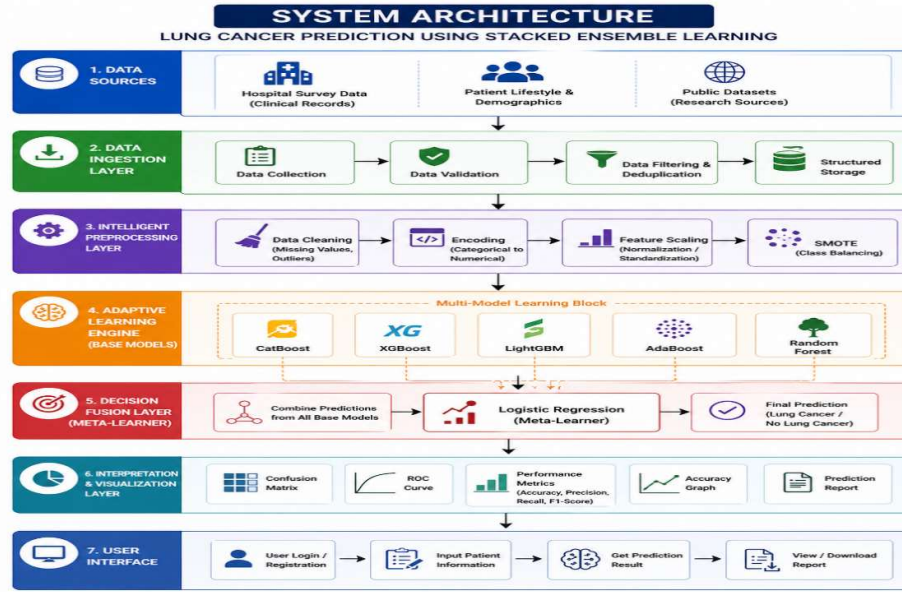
SYSTEM ARCHITECTURE

LUNG CANCER PREDICTION USING STACKED ENSEMBLE LEARNING

1. DATA SOURCES

Hospital Survey Data (Clinical Records)

Patient Lifestyle & Demographics

Public Datasets (Research Sources)

2. DATA INGESTION LAYER

Data Collection

Data Validation

Data Filtering & Deduplication

Structured Storage

3. INTELLIGENT PREPROCESSING LAYER

Data Cleaning (Missing Values, Outliers)

Encoding (Categorical to Numerical)

Feature Scaling (Normalization / Standardization)

SMOTE (Class Balancing)

4. ADAPTIVE LEARNING ENGINE (BASE MODELS)

Multi-Model Learning Block

CatBoost

XG

XGBoost

LightGBM

AdaBoost

Random Forest

5. DECISION FUSION LAYER (META-LEARNER)

Combine Predictions from All Base Models

Logistic Regression (Meta-Learner)

Final Prediction (Lung Cancer / No Lung Cancer)

6. INTERPRETATION & VISUALIZATION LAYER

Confusion Matrix

ROC Curve

Performance Metrics (Accuracy, Precision, Recall, F1-Score)

Accuracy Graph

Prediction Report

7. USER INTERFACE

User Login / Registration

Input Patient Information

Get Prediction Result

View / Download Report